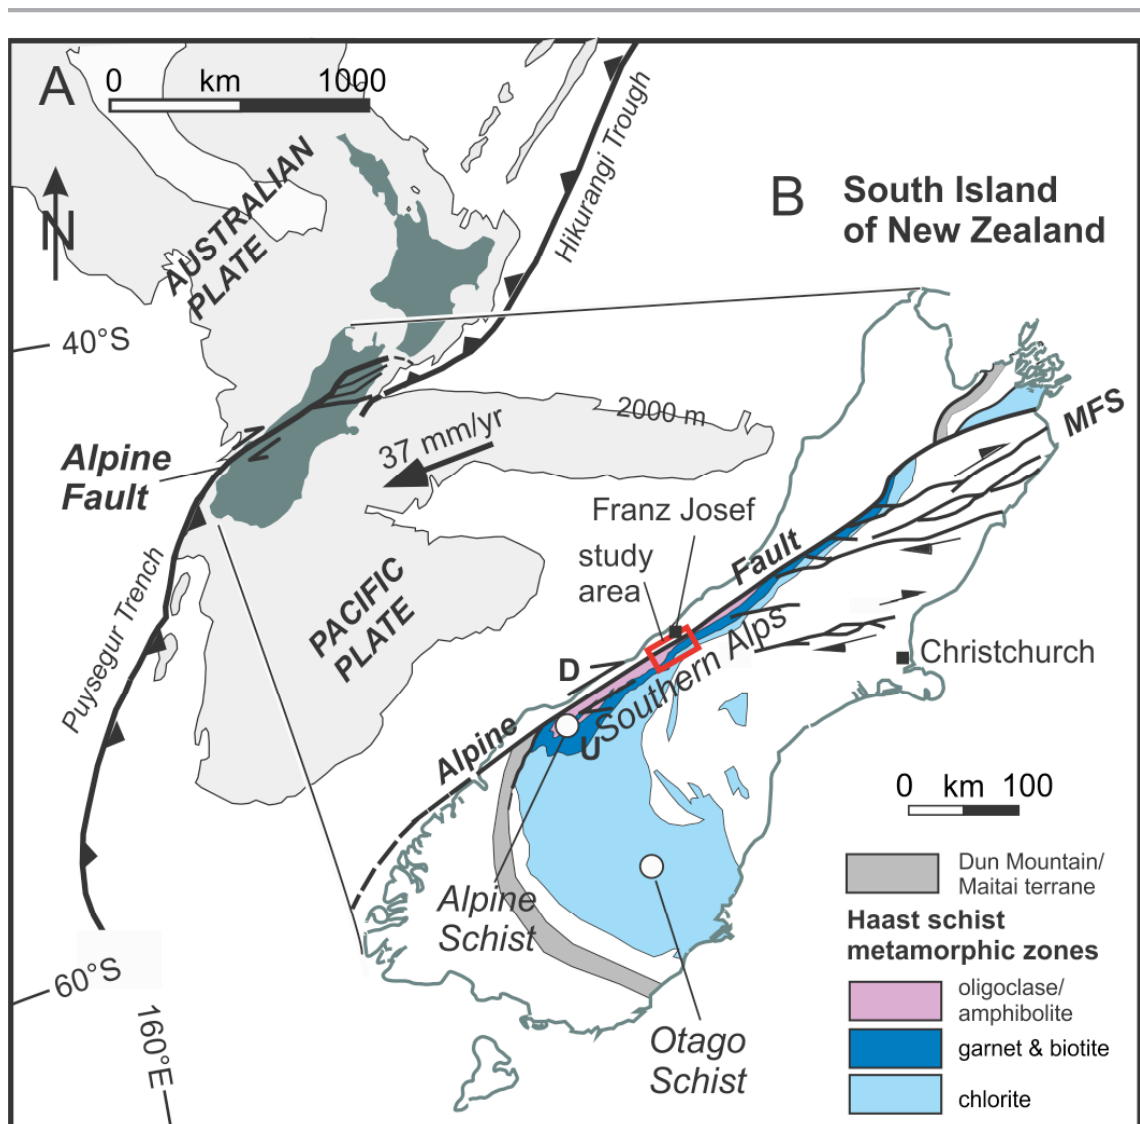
A
0 km 1000
N
AUSTRALIAN PLATE
Hikurangi Trough
40°S
Alpine Fault
37 mm/yr
2000 m
PACIFIC PLATE
Puysegur Trench
60°S
160°E
B South Island of New Zealand
MFS
Franz Josef
study area
Fault
Southern Alps
Christchurch
D
U
Alpine
0 km 100
Alpine Schist
Otago Schist
Dun Mountain/ Maitai terrane
Haast schist metamorphic zones
oligoclase/ amphibolite
garnet & biotite
chlorite